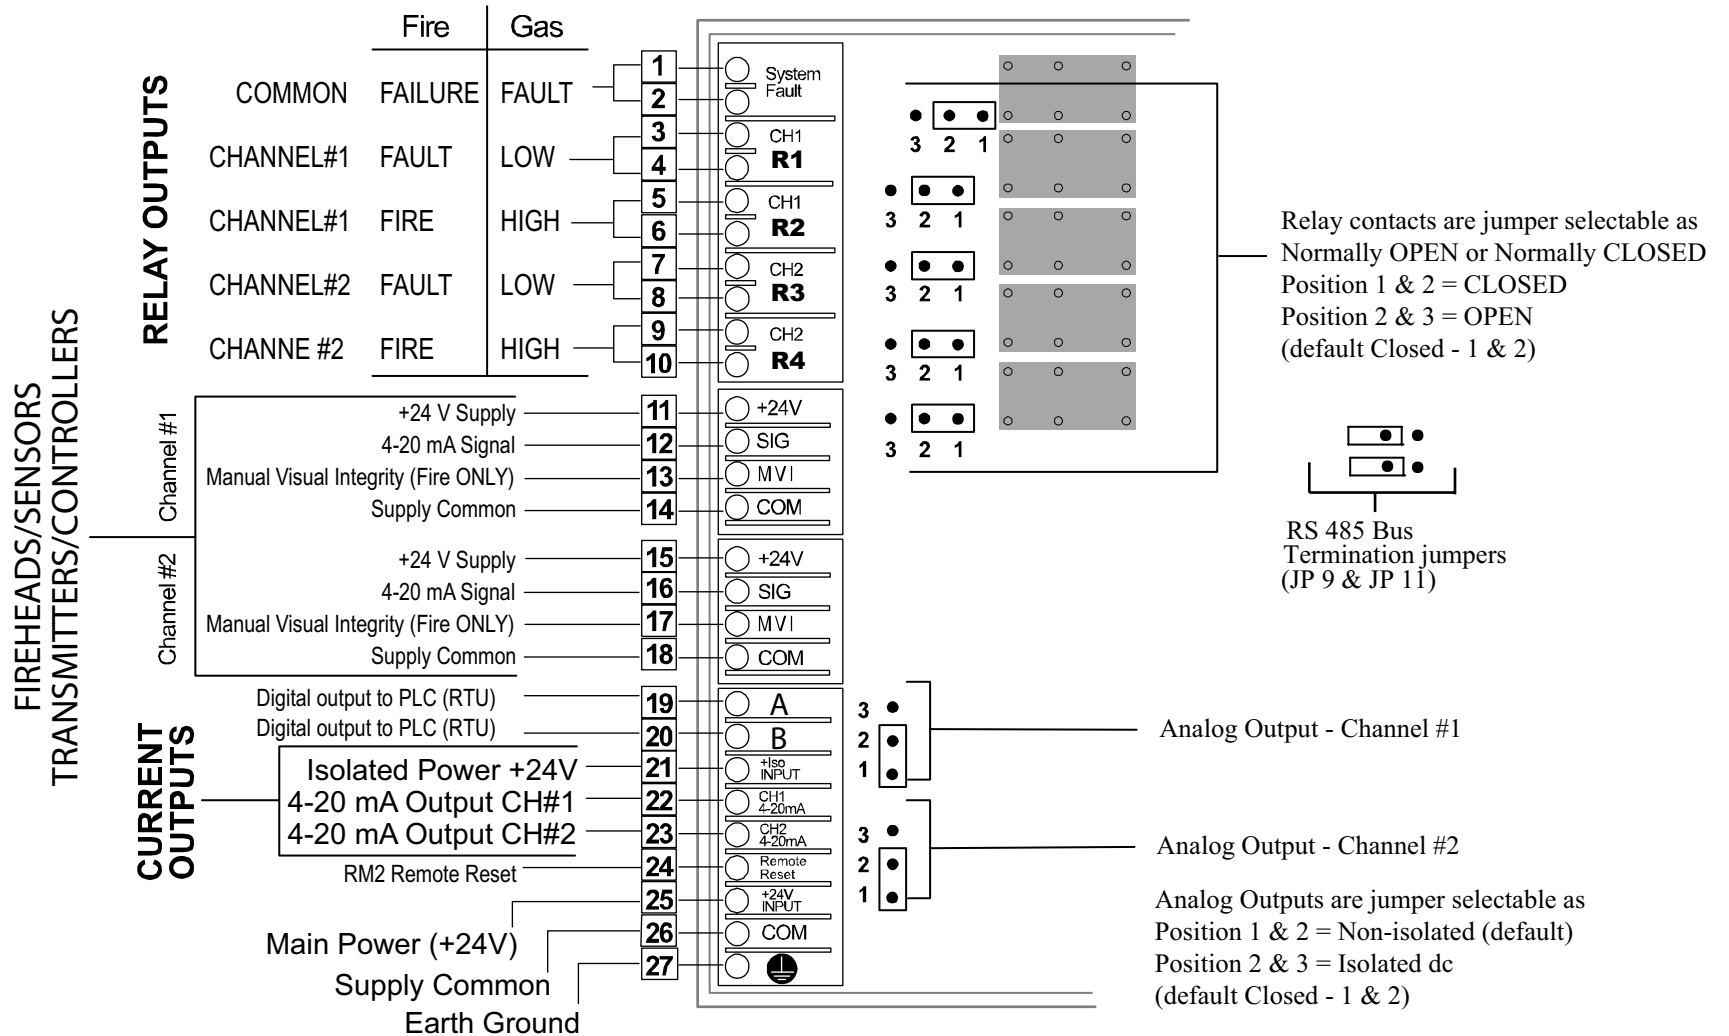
RELAY OUTPUTS

| | Fire | Gas |
|---|---|---|
| COMMON | FAILURE | FAULT |
| CHANNEL#1 | FAULT | LOW |
| CHANNEL#1 | FIRE | HIGH |
| CHANNEL#2 | FAULT | LOW |
| CHANNE #2 | FIRE | HIGH |

1 2 System Fault
3 4 CH1 R1
5 6 CH1 R2
7 8 CH2 R3
9 10 CH2 R4

3 2 1
3 2 1
3 2 1
3 2 1
3 2 1

Relay contacts are jumper selectable as Normally OPEN or Normally CLOSED
Position 1 & 2 = CLOSED
Position 2 & 3 = OPEN
(default Closed - 1 & 2)

FIREHEADS/SENSORS TRANSMITTERS/CONTROLLERS

Channel #1
+24 V Supply 11 +24V
4-20 mA Signal 12 SIG
Manual Visual Integrity (Fire ONLY) 13 MVI
Supply Common 14 COM

Channel #2
+24 V Supply 15 +24V
4-20 mA Signal 16 SIG
Manual Visual Integrity (Fire ONLY) 17 MVI
Supply Common 18 COM

RS 485 Bus Termination jumpers (JP 9 & JP 11)

Digital output to PLC (RTU) 19 A
Digital output to PLC (RTU) 20 B

CURRENT OUTPUTS
Isolated Power +24V 21 +Iso INPUT
4-20 mA Output CH#1 22 CH1 4-20mA
4-20 mA Output CH#2 23 CH2 4-20mA
RM2 Remote Reset 24 Remote Reset
25 +24V INPUT
Main Power (+24V) 26 COM
Supply Common 27
Earth Ground

3 2 1
Analog Output - Channel #1
3 2 1
Analog Output - Channel #2

Analog Outputs are jumper selectable as
Position 1 & 2 = Non-isolated (default)
Position 2 & 3 = Isolated dc
(default Closed - 1 & 2)